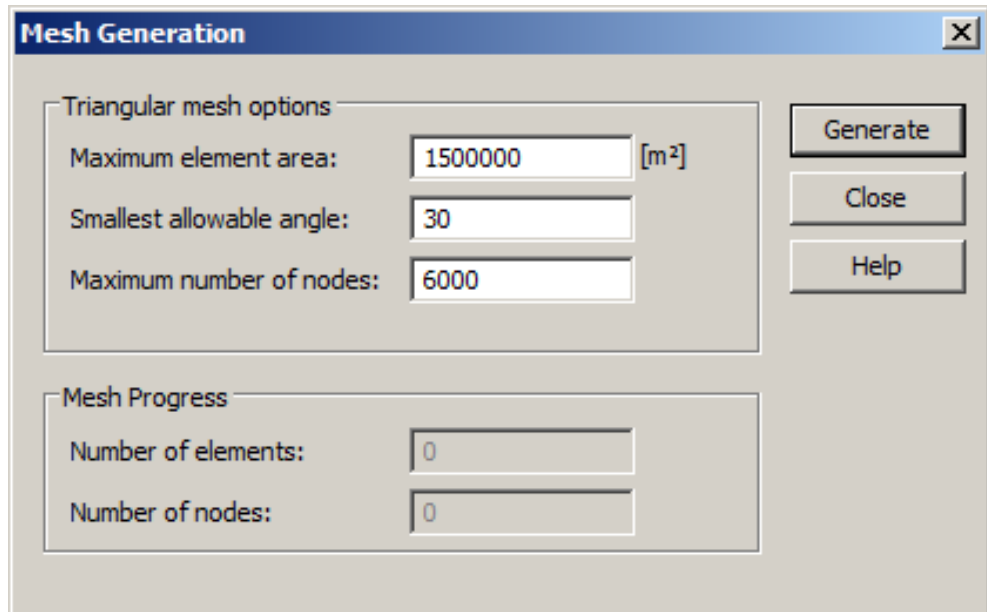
Mesh Generation

X

Triangular mesh options

Maximum element area: 1500000 [m²]

Smallest allowable angle: 30

Maximum number of nodes: 6000

Generate

Close

Help

Mesh Progress

Number of elements: 0

Number of nodes: 0